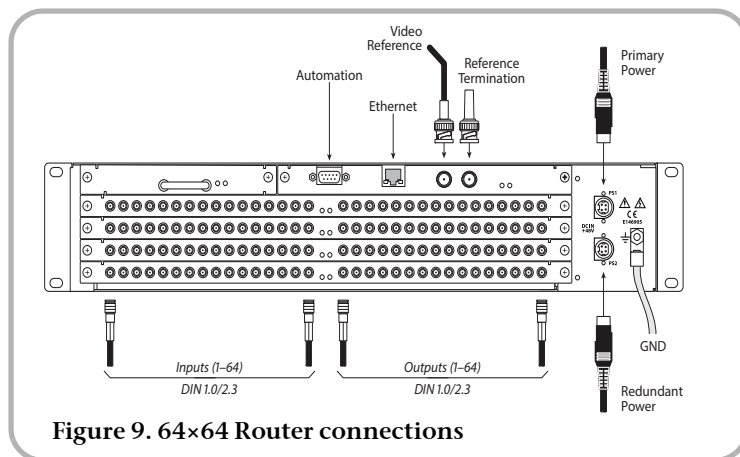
Video Reference

Reference Termination

Primary Power

Automation

Ethernet

PS1

DCIN +48V

CE

E146985

PS2

GND

Redundant Power

Inputs (1–64)

DIN 1.0/2.3

Outputs (1–64)

DIN 1.0/2.3

Figure 9. 64×64 Router connections